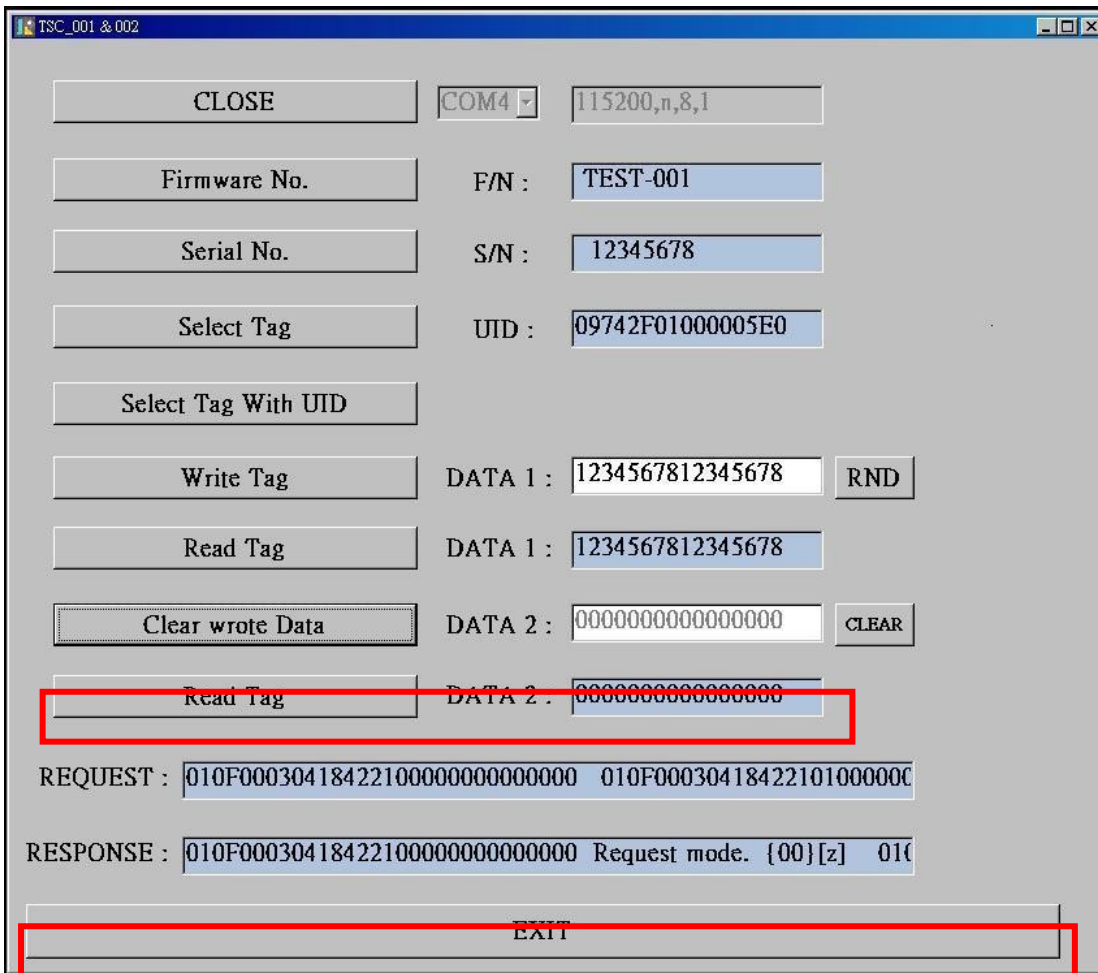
TSC_001 & 002

CLOSE

COM4

115200,n,8,1

Firmware No.

F/N :

TEST-001

Serial No.

S/N :

12345678

Select Tag

UID :

09742F01000005E0

Select Tag With UID

Write Tag

DATA 1 :

1234567812345678

RND

Read Tag

DATA 1 :

1234567812345678

Clear wrote Data

DATA 2 :

0000000000000000

CLEAR

Read Tag

DATA 2 :

0000000000000000

REQUEST : 010F000304184221000000000000000 010F00030418422101000000

RESPONSE : 010F000304184221000000000000000 Request mode. {00}[z] 01(

EXIT